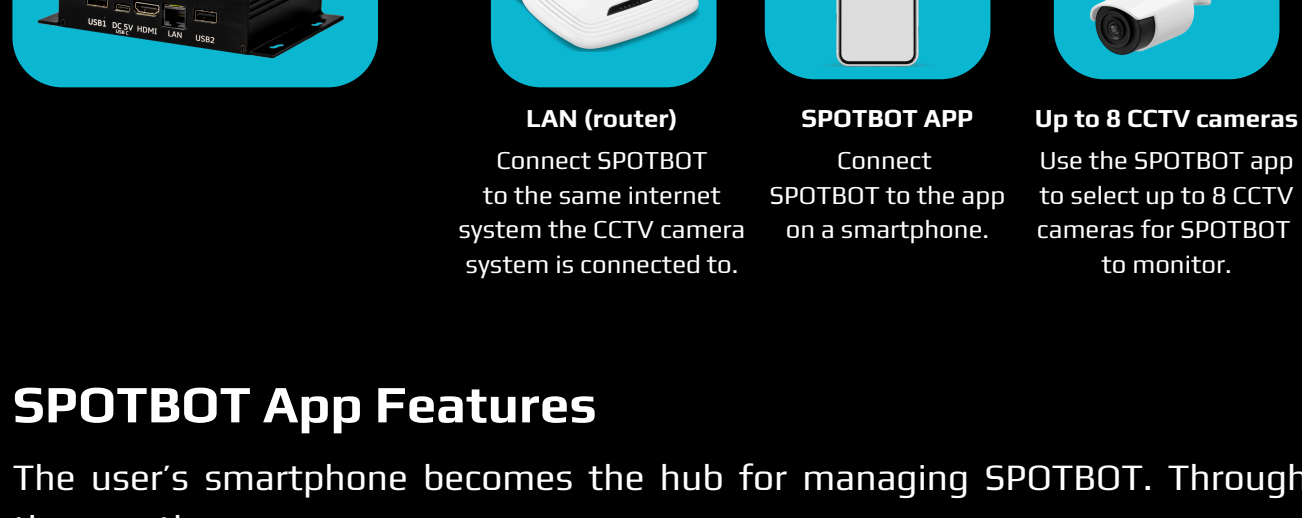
USB1 DC 5V HDMI LAN USB2

LAN (router)
Connect SPOTBOT to the same internet system the CCTV camera system is connected to.

SPOTBOT APP
Connect SPOTBOT to the app on a smartphone.

Up to 8 CCTV cameras
Use the SPOTBOT app to select up to 8 CCTV cameras for SPOTBOT to monitor.

SPOTBOT App Features

The user’s smartphone becomes the hub for managing SPOTBOT. Through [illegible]